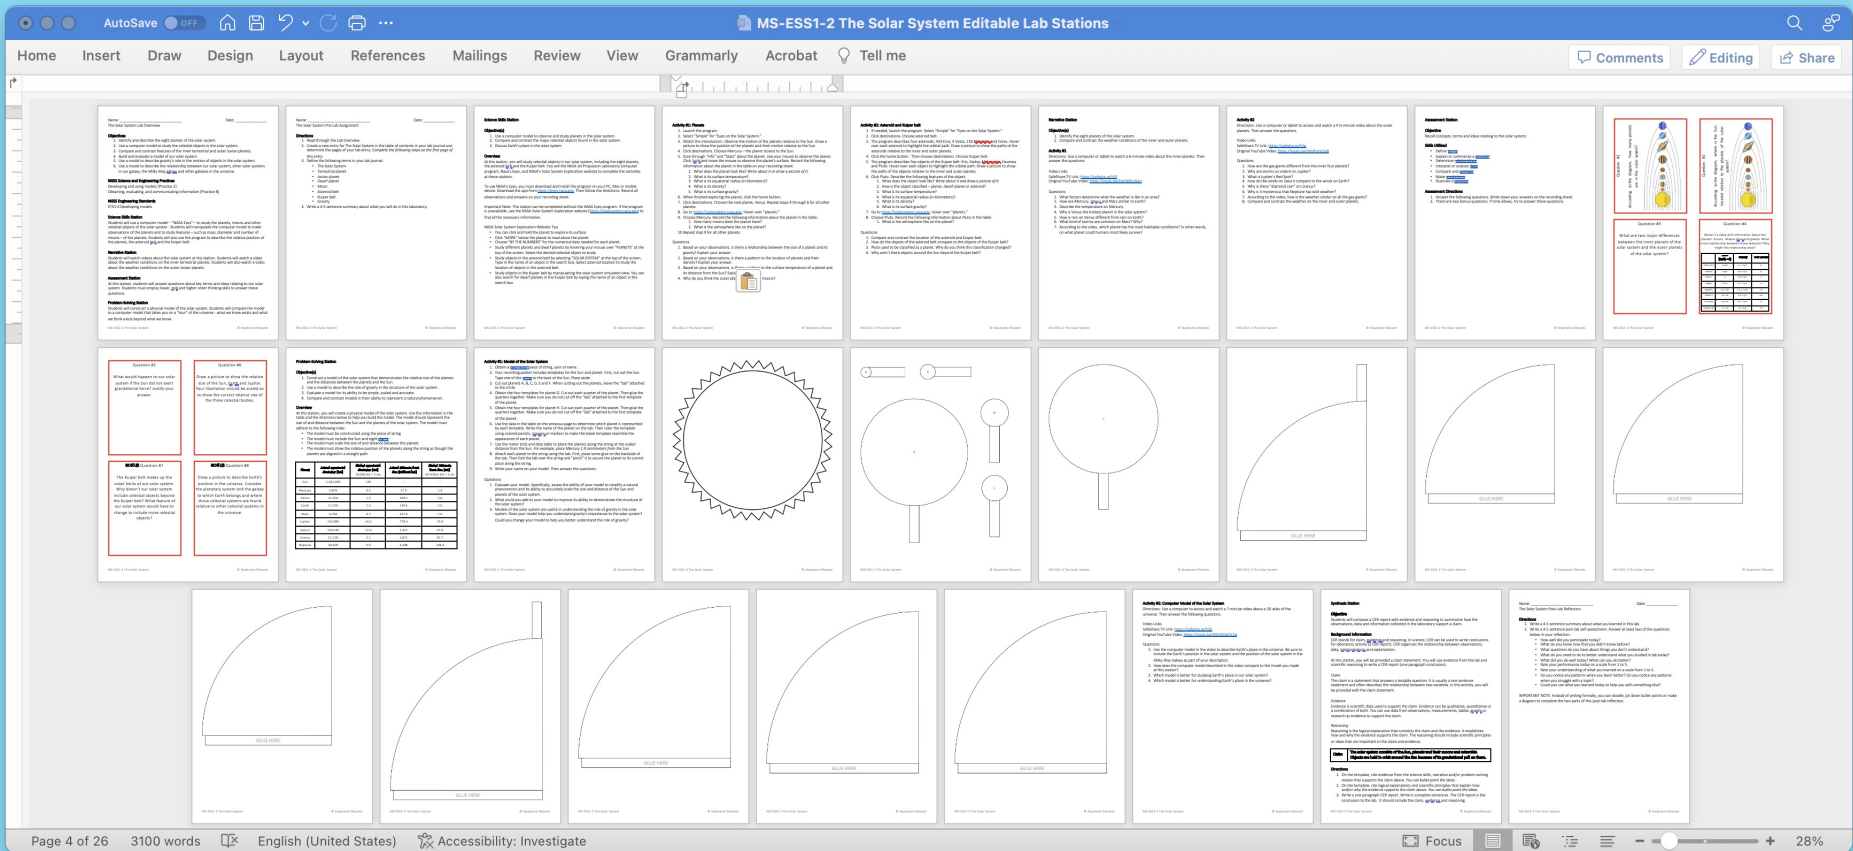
AutoSave OFF

MS-ESS1-2 The Solar System Editable Lab Stations

Home Insert Draw Design Layout References Mailings Review View Grammarly Acrobat Tell me

Comments Editing Share

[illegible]

Page 4 of 26 3100 words English (United States) Accessibility: Investigate Focus 28%